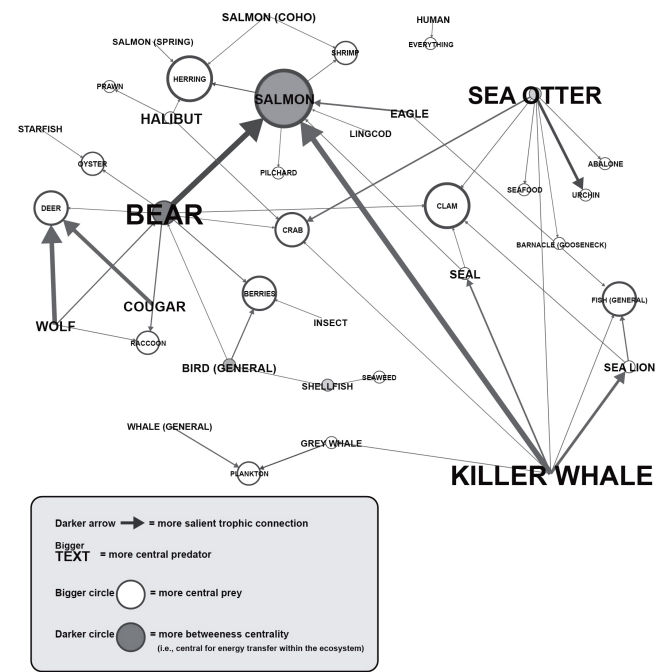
SALMON (COHO)

HUMAN

EVERYTHING

SALMON (SPRING)

SHRIMP

PRAWN

HERRING

SALMON

SEA OTTER

EAGLE

HALIBUT

LINGCOD

STARFISH

ABALONE

OYSTER

PILCHARD

SEAFOOD

URCHIN

DEER

BEAR

CLAM

CRAB

BARNACLE (GOOSENECK)

SEAL

BERRIES

FISH (GENERAL)

COUGAR

INSECT

WOLF

RACCOON

BIRD (GENERAL)

SEA LION

SEAWEED

SHELLFISH

WHALE (GENERAL)

GREY WHALE

PLANKTON

KILLER WHALE

Darker arrow = more salient trophic connection

Bigger TEXT = more central predator

Bigger circle = more central prey

Darker circle = more betweeness centrality
(i.e., central for energy transfer within the ecosystem)